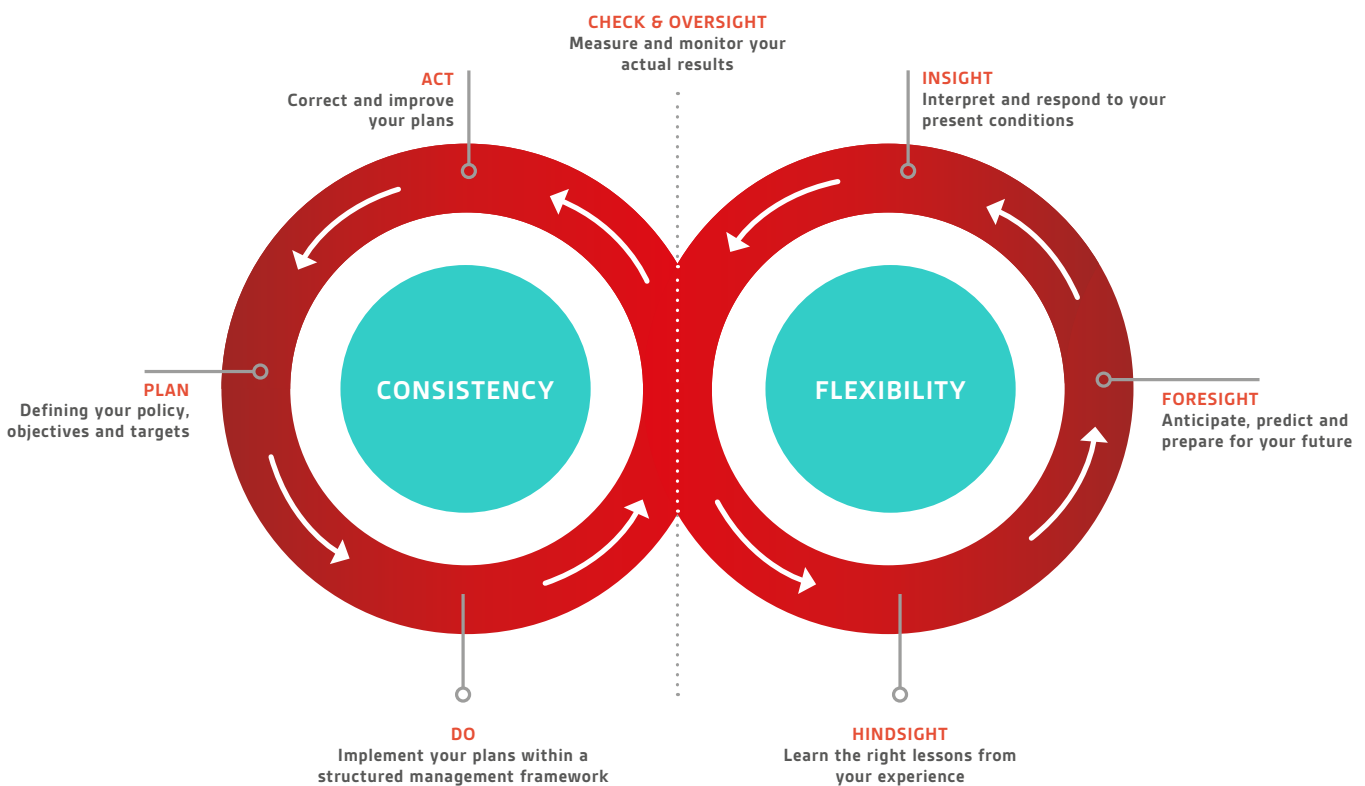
CHECK & OVERSIGHT
Measure and monitor your actual results

ACT
Correct and improve your plans

INSIGHT
Interpret and respond to your present conditions

PLAN
Defining your policy, objectives and targets

CONSISTENCY

FLEXIBILITY

FORESIGHT
Anticipate, predict and prepare for your future

DO
Implement your plans within a structured management framework

HINDSIGHT
Learn the right lessons from your experience